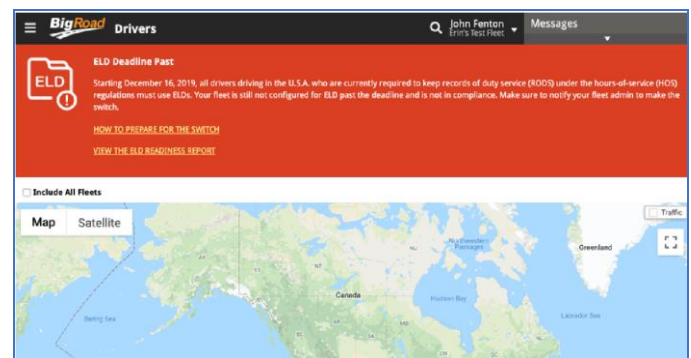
BigRoad Drivers

John Fenton
Erin's Test Fleet

Messages

ELD

ELD Deadline Past

Starting December 16, 2019, all drivers driving in the U.S.A. who are currently required to keep records of duty service (RODS) under the hours-of-service (HOS) regulations must use ELDs. Your fleet is still not configured for ELD past the deadline and is not in compliance. Make sure to notify your fleet admin to make the switch.

HOW TO PREPARE FOR THE SWITCH

VIEW THE ELD READINESS REPORT

Include All Fleets

Map Satellite

Traffic

Northwest Passages

Greenland

Canada

Hudson Bay

Bering Sea

Labrador Sea